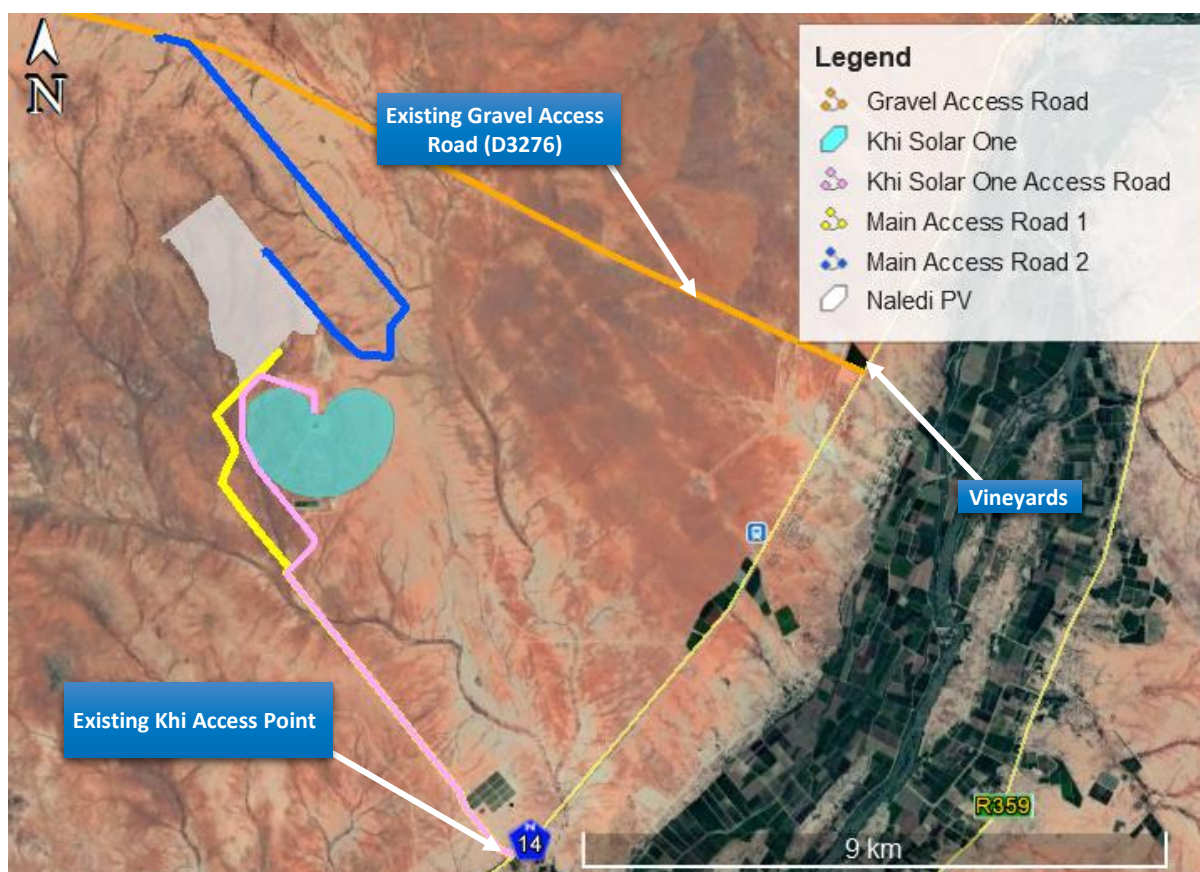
N

Existing Gravel Access Road (D3276)

Legend
Gravel Access Road
Khi Solar One
Khi Solar One Access Road
Main Access Road 1
Main Access Road 2
Naledi PV

Vineyards

Existing Khi Access Point

14

R359

9 km